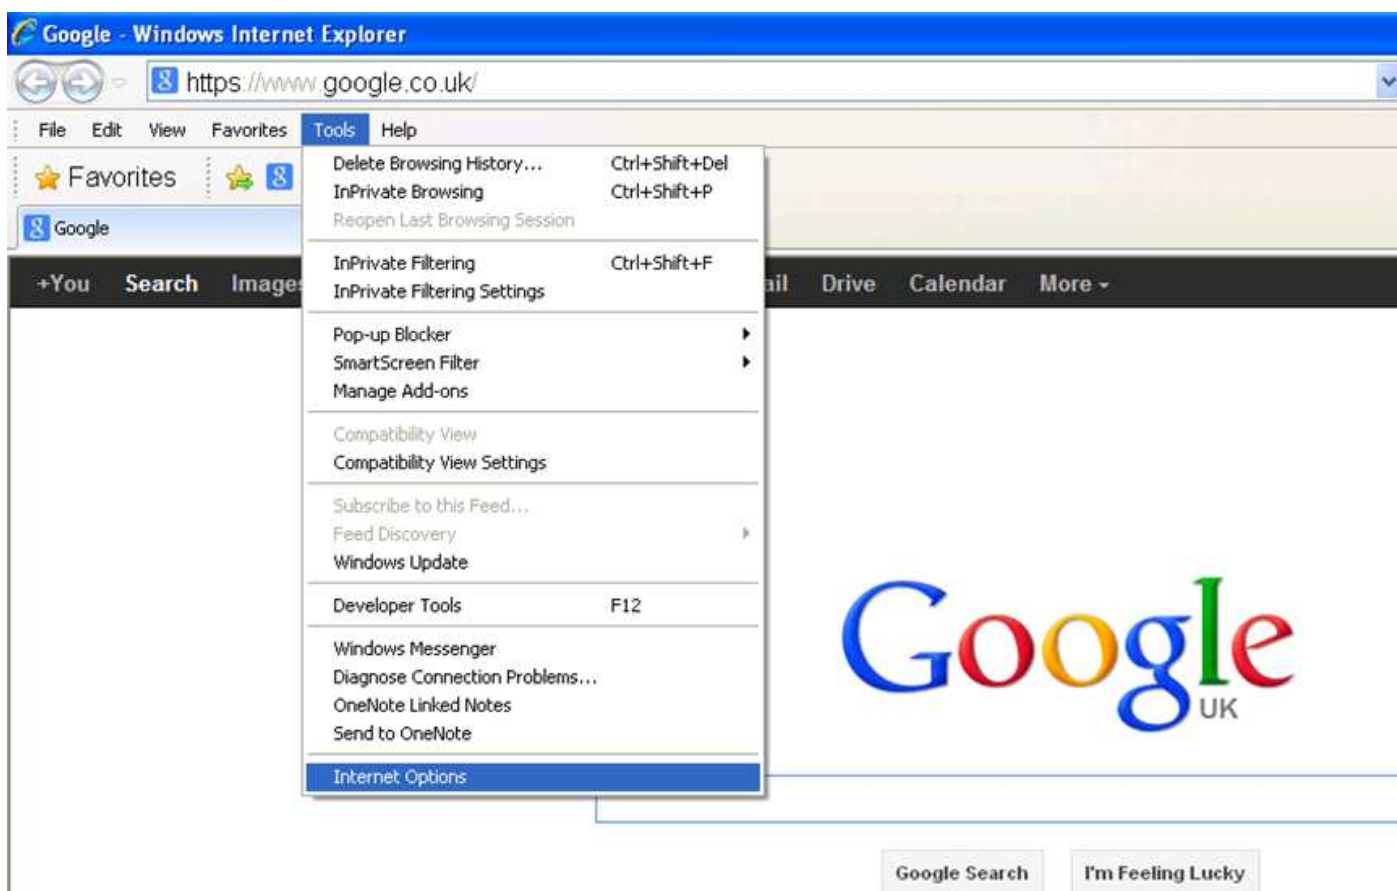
Google - Windows Internet Explorer

https://www.google.co.uk/

File Edit View Favorites Tools Help

Favorites

Google

+You Search Images ail Drive Calendar More

Delete Browsing History... Ctrl+Shift+Del
InPrivate Browsing Ctrl+Shift+P
Reopen Last Browsing Session

InPrivate Filtering Ctrl+Shift+F
InPrivate Filtering Settings

Pop-up Blocker
SmartScreen Filter
Manage Add-ons

Compatibility View
Compatibility View Settings

Subscribe to this Feed...
Feed Discovery
Windows Update

Developer Tools F12

Windows Messenger
Diagnose Connection Problems...
OneNote Linked Notes
Send to OneNote

Internet Options

Google UK

Google Search I'm Feeling Lucky